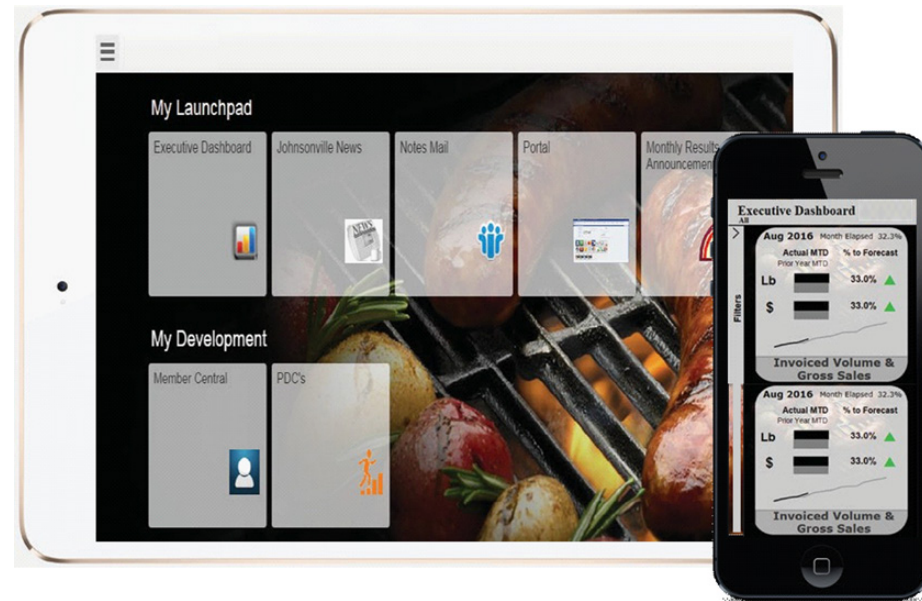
My Launchpad

Executive Dashboard

Johnsonville News

Notes Mail

Portal

Monthly Results Announcement

My Development

Member Central

PDC's

Executive Dashboard

All

Filters

Aug 2016 Month Elapsed 32.3%

Actual MTD

Prior Year MTD

% to Forecast

Lb 33.0%

$ 33.0%

Invoiced Volume & Gross Sales

Aug 2016 Month Elapsed 32.3%

Actual MTD

Prior Year MTD

% to Forecast

Lb 33.0%

$ 33.0%

Invoiced Volume & Gross Sales